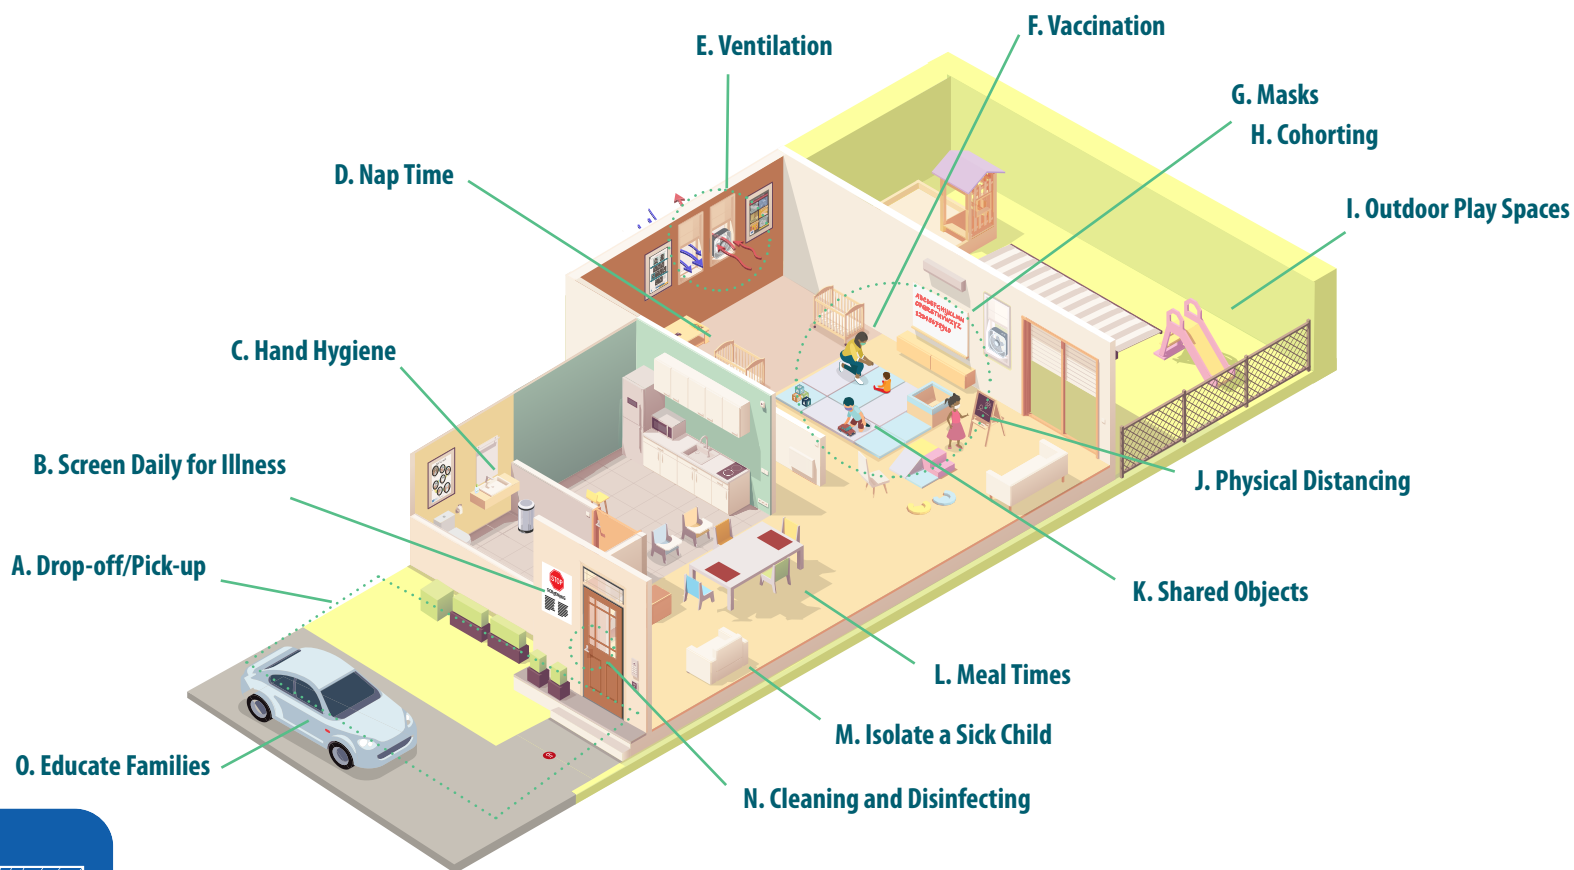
E. Ventilation

F. Vaccination

G. Masks

H. Cohorting

D. Nap Time

I. Outdoor Play Spaces

C. Hand Hygiene

B. Screen Daily for Illness

J. Physical Distancing

A. Drop-off/Pick-up

K. Shared Objects

L. Meal Times

M. Isolate a Sick Child

O. Educate Families

N. Cleaning and Disinfecting

STOP